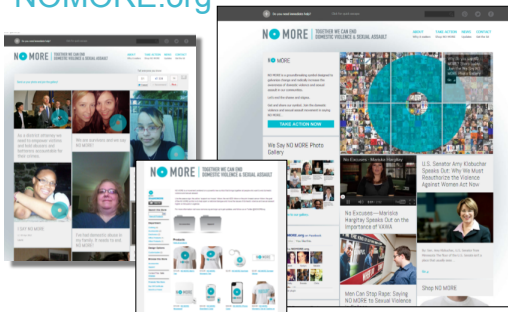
NOMORE.org

NO MORE TOGETHER WE CAN END DOMESTIC VIOLENCE & SEXUAL ASSAULT

ABOUT
TAKE ACTION
NEWS
CONTACT

TAKE ACTION NOW

We Say NO MORE Photo Gallery

No Excuses—Mariska Hargitay Speaks Out on the Importance of VAWA

U.S. Senator Amy Klobuchar Speaks Out: Why We Must Reauthorize the Violence Against Women Act Now

Men Can Stop Rape: Saying NO MORE to Sexual Violence

Shop NO MORE

NO MORE TOGETHER WE CAN END DOMESTIC VIOLENCE & SEXUAL ASSAULT

Products

I SAY NO MORE

NO MORE TOGETHER WE CAN END DOMESTIC VIOLENCE & SEXUAL ASSAULT